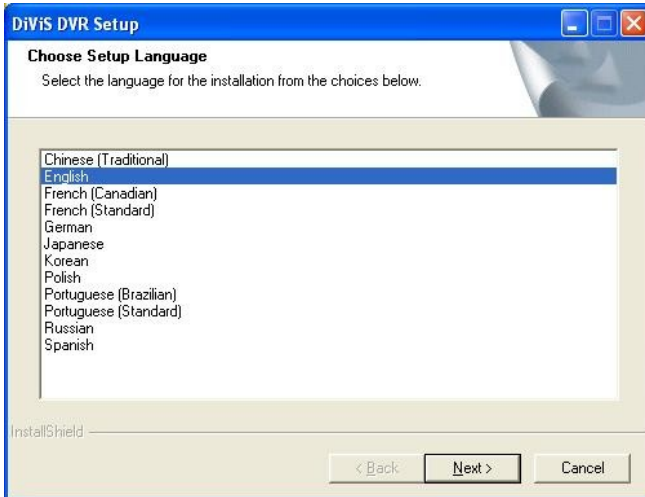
DiViS DVR Setup

Choose Setup Language

Select the language for the installation from the choices below.

Chinese (Traditional)
English
French (Canadian)
French (Standard)
German
Japanese
Korean
Polish
Portuguese (Brazilian)
Portuguese (Standard)
Russian
Spanish

InstallShield

< Back
Next >
Cancel